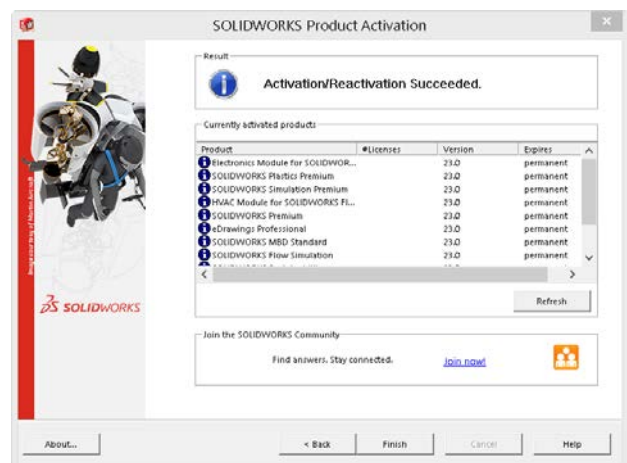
SOLIDWORKS Product Activation

Result

Activation/Reactivation Succeeded.

Currently activated products

| Product | #Licenses | Version | Expires |
|---|---|---|---|
| Electronics Module for SOLIDWOR... | | 23.0 | permanent |
| SOLIDWORKS Plastics Premium | | 23.0 | permanent |
| SOLIDWORKS Simulation Premium | | 23.0 | permanent |
| HVAC Module for SOLIDWORKS Fl... | | 23.0 | permanent |
| SOLIDWORKS Premium | | 23.0 | permanent |
| eDrawings Professional | | 23.0 | permanent |
| SOLIDWORKS MBD Standard | | 23.0 | permanent |
| SOLIDWORKS Flow Simulation | | 23.0 | permanent |

Refresh

Join the SOLIDWORKS Community

Find answers. Stay connected. Join now!

Image courtesy of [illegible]

SOLIDWORKS

About...

< Back

Finish

Cancel

Help